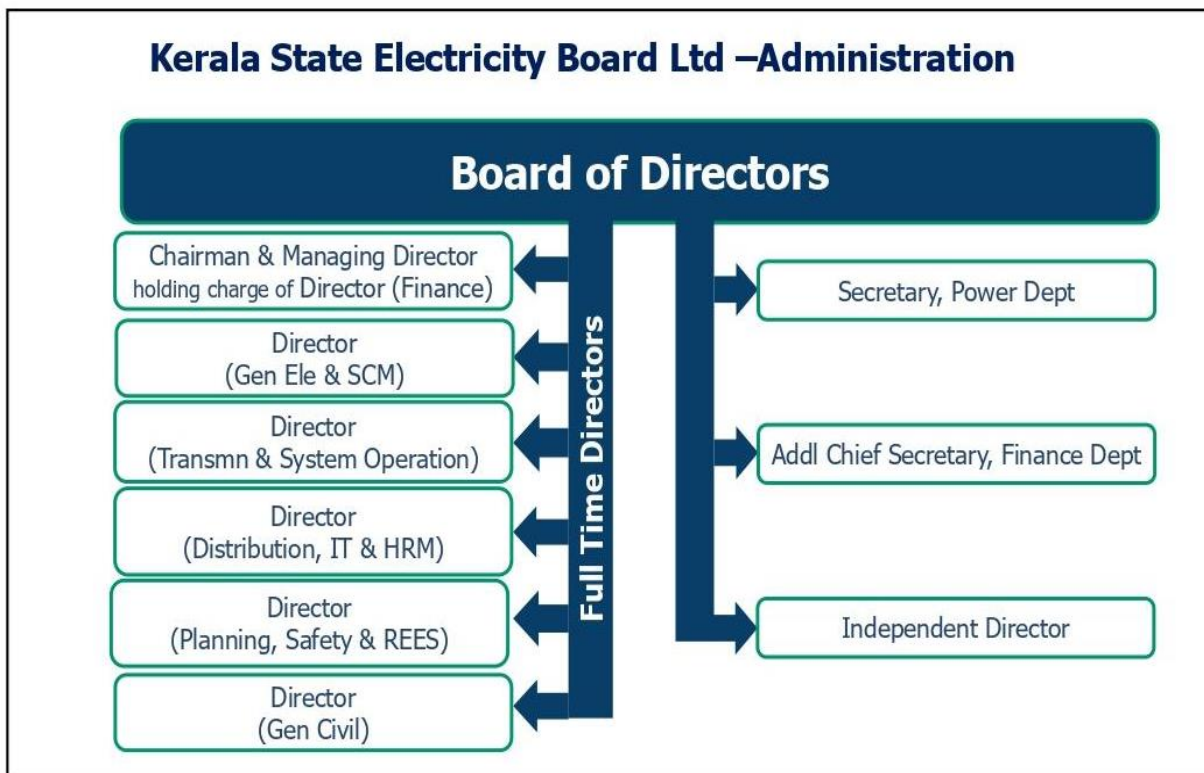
Kerala State Electricity Board Ltd –Administration

Board of Directors

Full Time Directors

Chairman & Managing Director holding charge of Director (Finance)

Director (Gen Ele & SCM)

Director (Transmn & System Operation)

Director (Distribution, IT & HRM)

Director (Planning, Safety & REES)

Director (Gen Civil)

Secretary, Power Dept

Addl Chief Secretary, Finance Dept

Independent Director